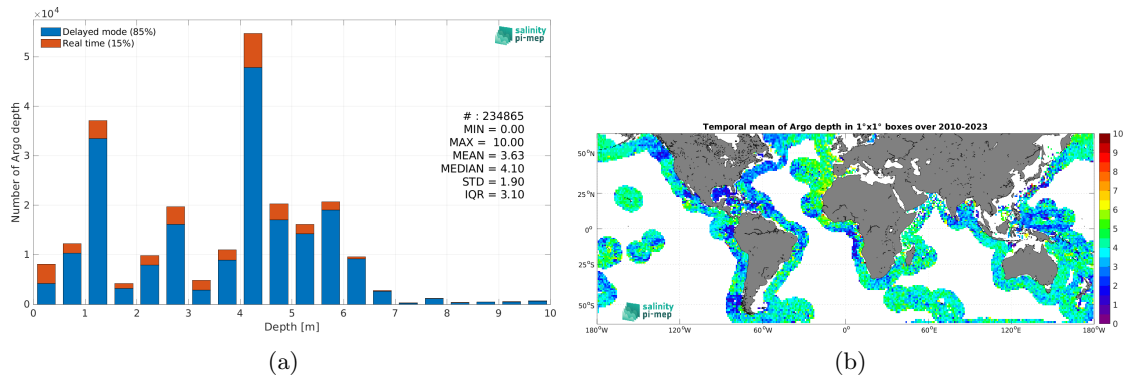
$\times10^4$

Delayed mode (85%)
Real time (15%)

salinity pi-mep

# : 234865
MIN = 0.00
MAX = 10.00
MEAN = 3.63
MEDIAN = 4.10
STD = 1.90
IQR = 3.10

Number of Argo depth

5
4
3
2
1
0

0 1 2 3 4 5 6 7 8 9 10

Depth [m]

(a)

Temporal mean of Argo depth in 1°x1° boxes over 2010-2023

50°N
25°N
0°
25°S
50°S

180°W 120°W 60°W 0° 60°E 120°E 180°W

10 9 8 7 6 5 4 3 2 1 0

salinity pi-mep

(b)